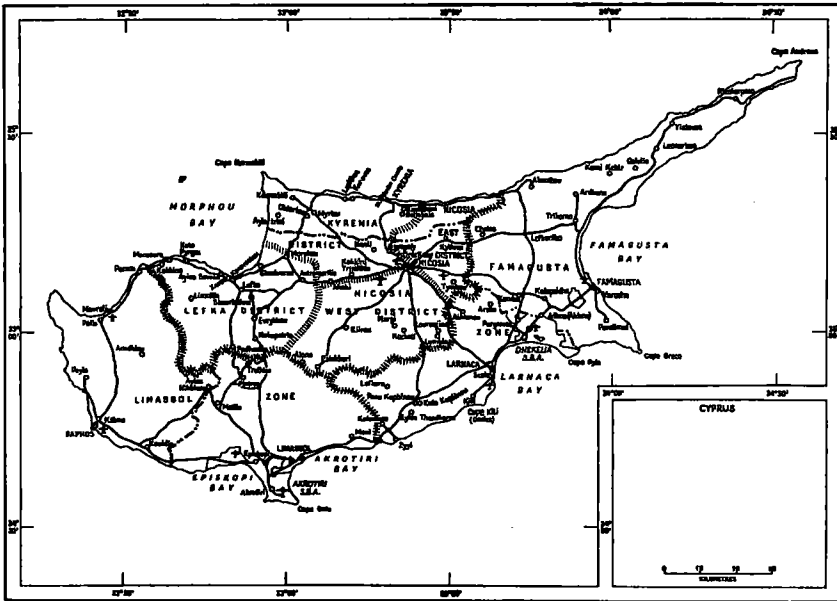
32°30'
33°00'
33°30'
34°00'
34°30'

Cape Andreas

Cape Kormakiti

MORPHOU BAY

KYRENIA

KYRENIA DISTRICT

NICOSIA EAST

NICOSIA

NICOSIA DISTRICT

NICOSIA WEST DISTRICT

LEFKA DISTRICT

FAMAGUSTA

FAMAGUSTA BAY

FAMAGUSTA

ZONE

DHEKELIA S.B.A.

LARNACA

LARNACA BAY

Cape Pyla

Cape Greco

LIMASSOL

ZONE

LIMASSOL

AKROTIRI BAY

AKROTIRI S.B.A.

EPISKOPI BAY

Cape Gata

PAPHOS

Cape Kiti

35°30'
35°00'
34°30'

CYPRUS

KILOMETRES